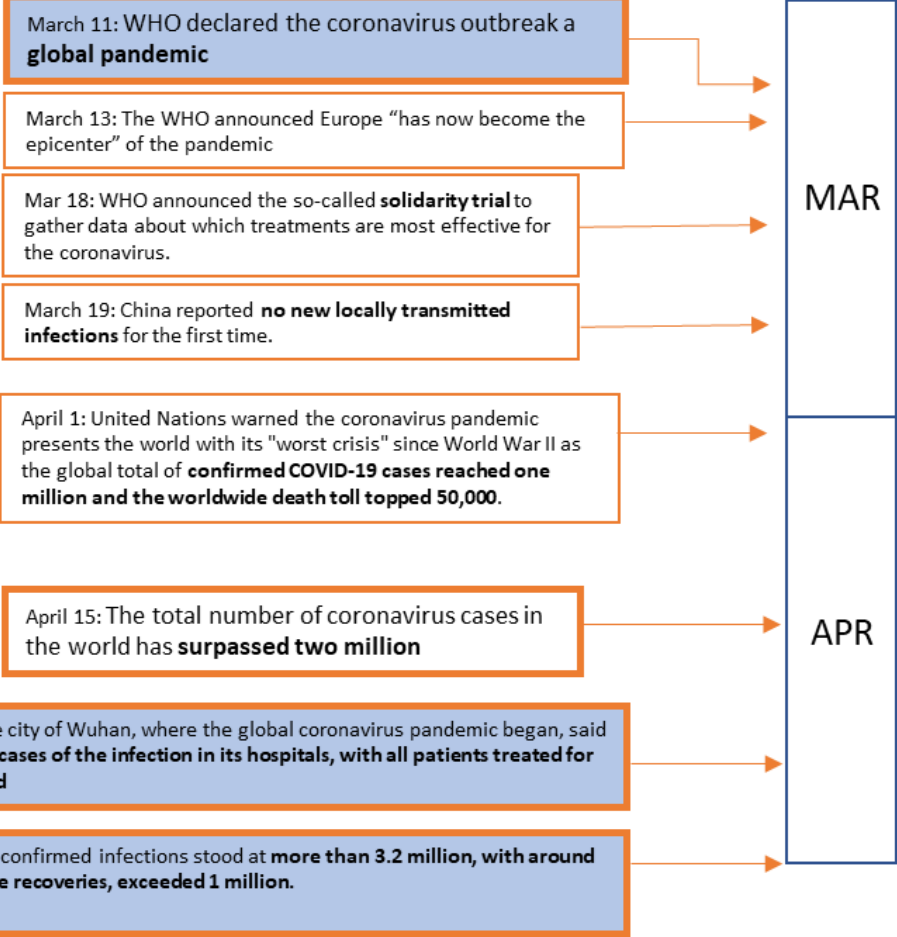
March 11: WHO declared the coronavirus outbreak a **global pandemic**

March 13: The WHO announced Europe "has now become the epicenter" of the pandemic

Mar 18: WHO announced the so-called **solidarity trial** to gather data about which treatments are most effective for the coronavirus.

March 19: China reported **no new locally transmitted infections** for the first time.

April 1: United Nations warned the coronavirus pandemic presents the world with its "worst crisis" since World War II as the global total of **confirmed COVID-19 cases reached one million and the worldwide death toll topped 50,000**.

April 15: The total number of coronavirus cases in the world has **surpassed two million**

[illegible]e city of Wuhan, where the global coronavirus pandemic began, said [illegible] **cases of the infection in its hospitals, with all patients treated for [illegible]d**

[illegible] confirmed infections stood at **more than 3.2 million, with around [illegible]e recoveries, exceeded 1 million.**

MAR

APR